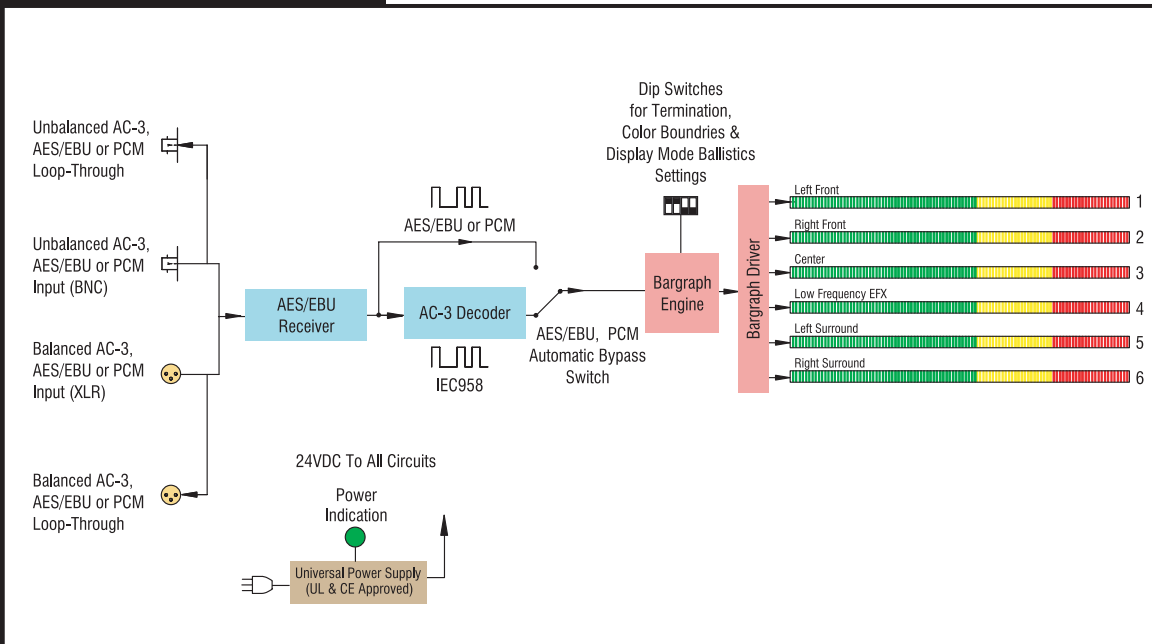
Unbalanced AC-3, AES/EBU or PCM Loop-Through

Unbalanced AC-3, AES/EBU or PCM Input (BNC)

Balanced AC-3, AES/EBU or PCM Input (XLR)

Balanced AC-3, AES/EBU or PCM Loop-Through

AES/EBU Receiver

AES/EBU or PCM

AC-3 Decoder

IEC958

AES/EBU, PCM Automatic Bypass Switch

Dip Switches for Termination, Color Boundries & Display Mode Ballistics Settings

Bargraph Engine

Bargraph Driver

Left Front
1

Right Front
2

Center
3

Low Frequency EFX
4

Left Surround
5

Right Surround
6

24VDC To All Circuits

Power Indication

Universal Power Supply (UL & CE Approved)